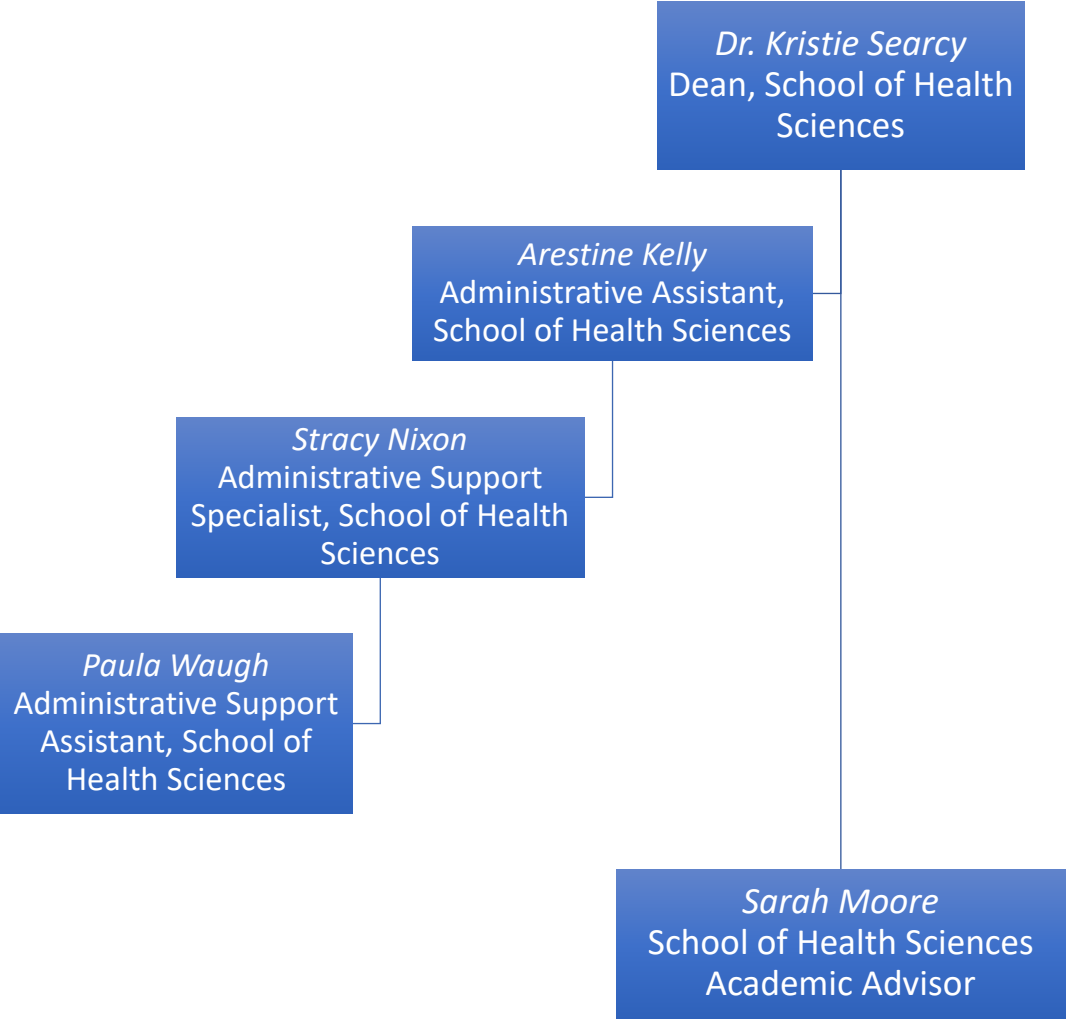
*Dr. Kristie Searcy*
Dean, School of Health Sciences

*Arestine Kelly*
Administrative Assistant, School of Health Sciences

*Stracy Nixon*
Administrative Support Specialist, School of Health Sciences

*Paula Waugh*
Administrative Support Assistant, School of Health Sciences

*Sarah Moore*
School of Health Sciences Academic Advisor